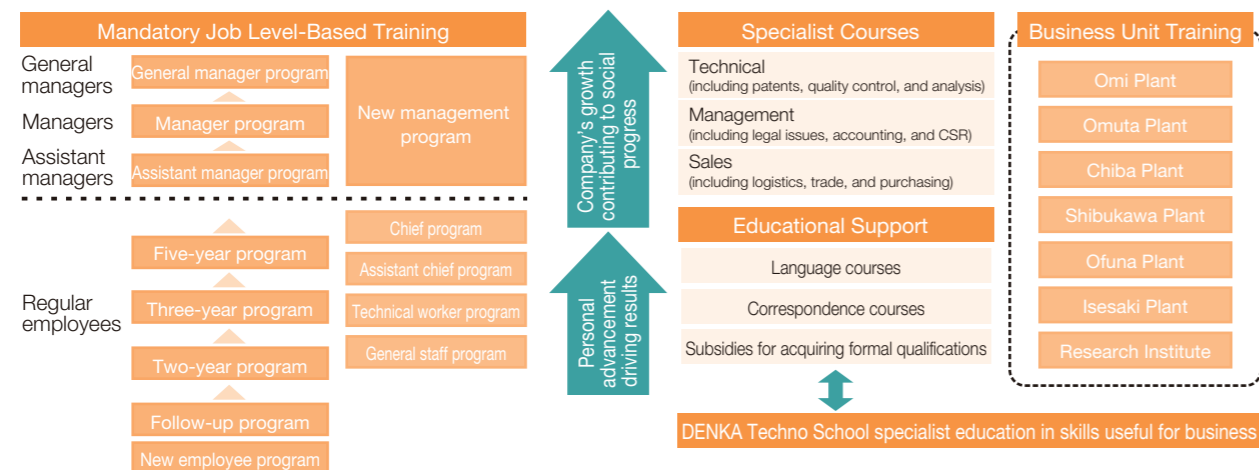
Mandatory Job Level-Based Training

General managers
Managers
Assistant managers

General manager program
Manager program
Assistant manager program

New management program

Regular employees

Five-year program
Three-year program
Two-year program
Follow-up program
New employee program

Chief program
Assistant chief program
Technical worker program
General staff program

Company's growth contributing to social progress

Personal advancement driving results

Specialist Courses
Technical
(including patents, quality control, and analysis)
Management
(including legal issues, accounting, and CSR)
Sales
(including logistics, trade, and purchasing)

Educational Support
Language courses
Correspondence courses
Subsidies for acquiring formal qualifications

DENKA Techno School specialist education in skills useful for business

Business Unit Training
Omi Plant
Omuta Plant
Chiba Plant
Shibukawa Plant
Ofuna Plant
Isesaki Plant
Research Institute